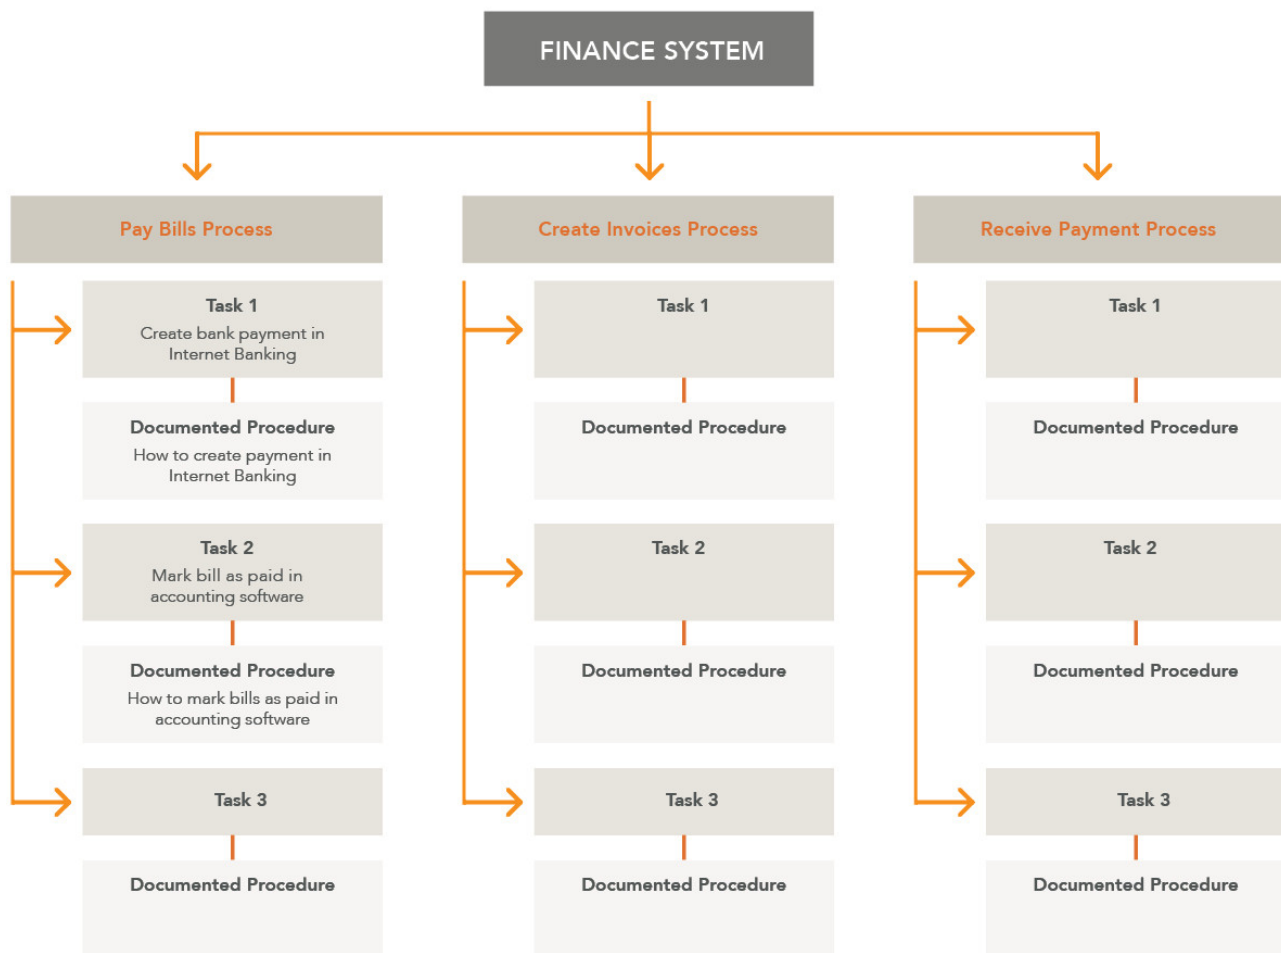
FINANCE SYSTEM

Pay Bills Process

Task 1
Create bank payment in Internet Banking

Documented Procedure
How to create payment in Internet Banking

Task 2
Mark bill as paid in accounting software

Documented Procedure
How to mark bills as paid in accounting software

Task 3

Documented Procedure

Create Invoices Process

Task 1

Documented Procedure

Task 2

Documented Procedure

Task 3

Documented Procedure

Receive Payment Process

Task 1

Documented Procedure

Task 2

Documented Procedure

Task 3

Documented Procedure